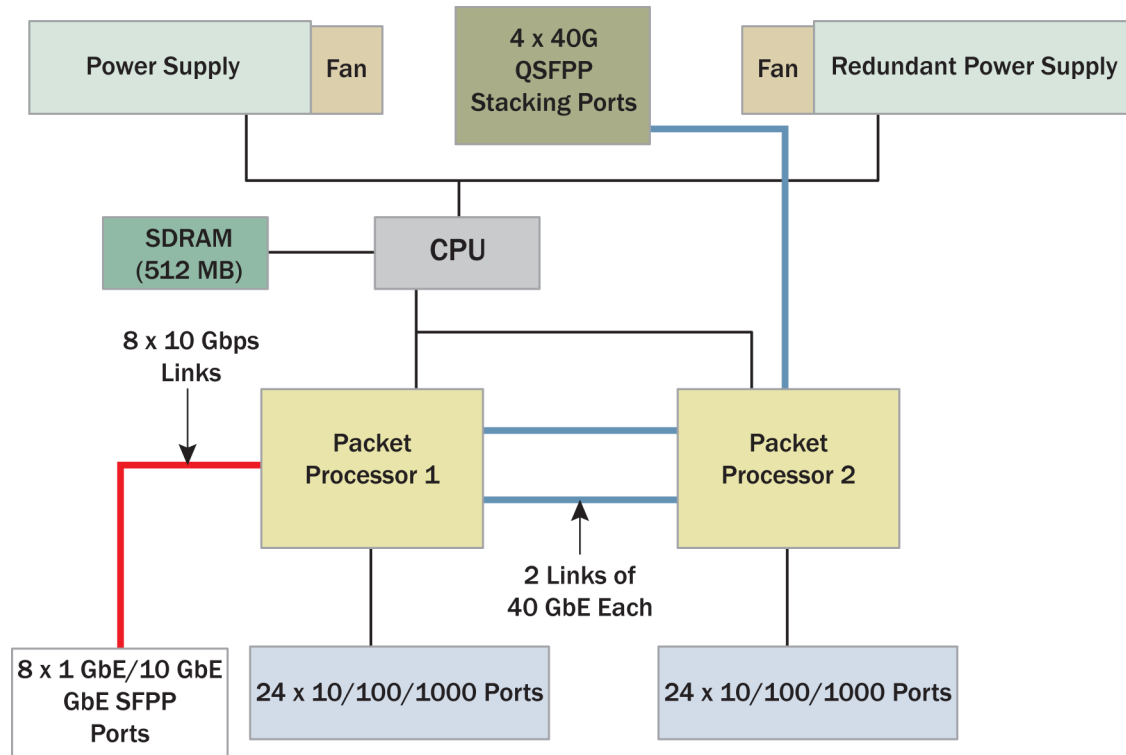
Power Supply

Fan

4 x 40G QSFPP Stacking Ports

Fan

Redundant Power Supply

SDRAM (512 MB)

CPU

8 x 10 Gbps Links

Packet Processor 1

Packet Processor 2

2 Links of 40 GbE Each

8 x 1 GbE/10 GbE GbE SFPP Ports

24 x 10/100/1000 Ports

24 x 10/100/1000 Ports